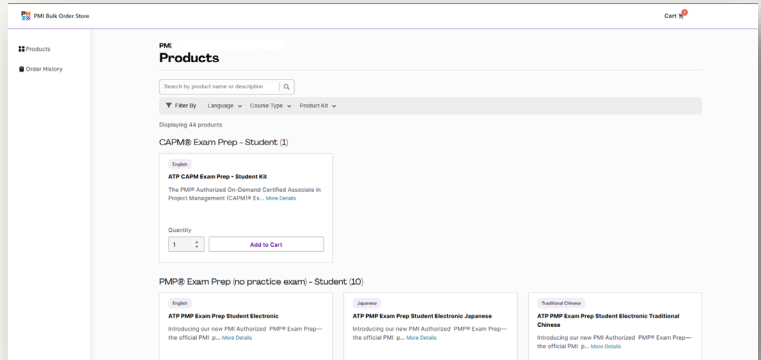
PMI Bulk Order Store

Cart 0

Products

Order History

PMI

Products

Search by product name or description

Filter By Language Course Type Product Kit

Displaying 44 products

CAPM® Exam Prep - Student (1)

English

ATP CAPM Exam Prep - Student Kit

The PMI® Authorized On-Demand Certified Associate in Project Management (CAPM)® Ex... More Details

Quantity

1

Add to Cart

PMP® Exam Prep (no practice exam) - Student (10)

English

ATP PMP Exam Prep Student Electronic

Introducing our new PMI Authorized PMP® Exam Prep—the official PMI p... More Details

Japanese

ATP PMP Exam Prep Student Electronic Japanese

Introducing our new PMI Authorized PMP® Exam Prep—the official PMI p... More Details

Traditional Chinese

ATP PMP Exam Prep Student Electronic Traditional Chinese

Introducing our new PMI Authorized PMP® Exam Prep—the official PMI p... More Details